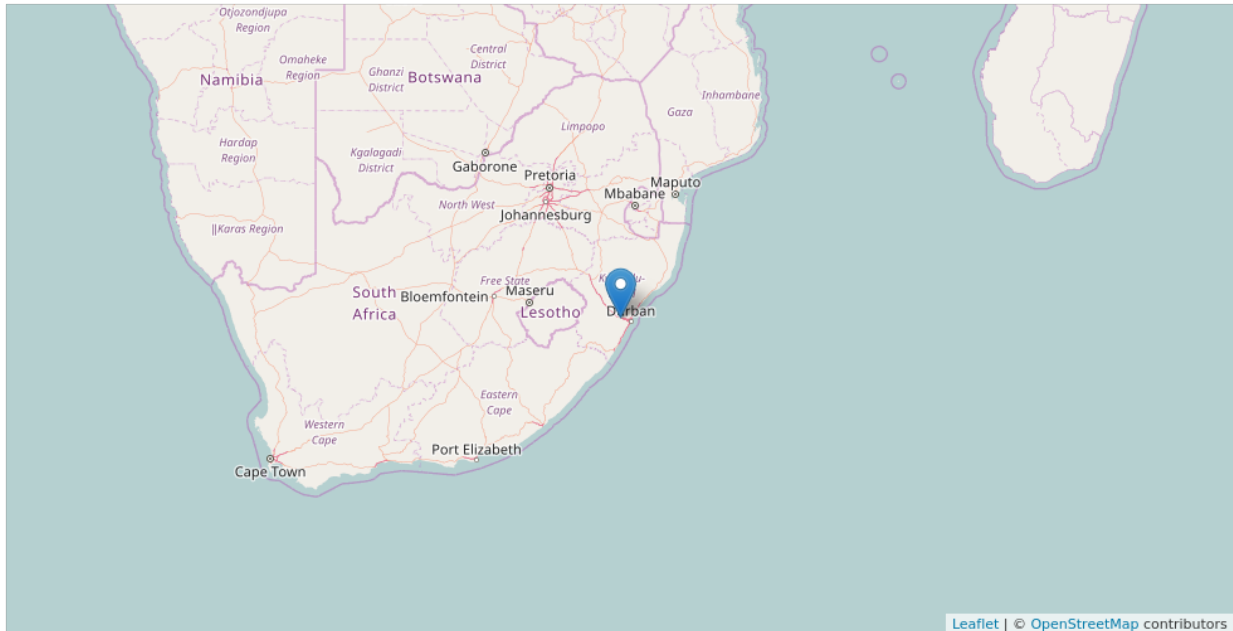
Otjozondjupa Region

Omaheke Region

Namibia

Central District

Ghanzi District

Botswana

Inhambane

Gaza

Limpopo

Hardap Region

Kgalagadi District

Gaborone

Pretoria

Maputo

Mbabane

North West

Johannesburg

||Karas Region

Free State

Kwazulu-

South Africa

Bloemfontein

Maseru

Lesotho

Durban

Eastern Cape

Western Cape

Port Elizabeth

Cape Town

Leaflet | © OpenStreetMap contributors